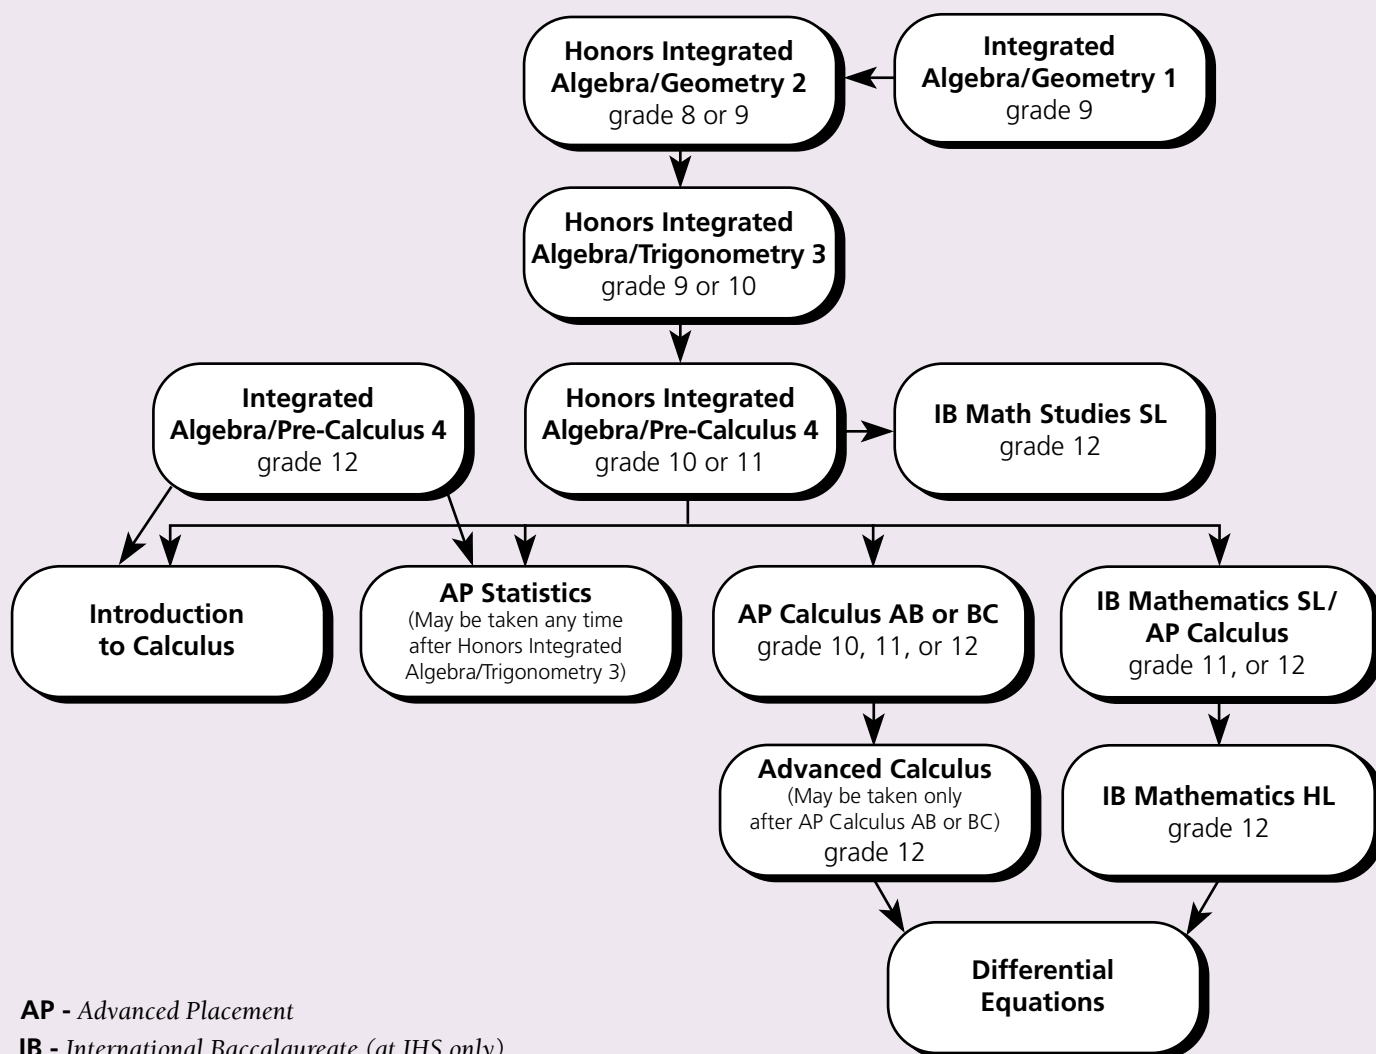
Honors Integrated Algebra/Geometry 2
grade 8 or 9

Integrated Algebra/Geometry 1
grade 9

Honors Integrated Algebra/Trigonometry 3
grade 9 or 10

Integrated Algebra/Pre-Calculus 4
grade 12

Honors Integrated Algebra/Pre-Calculus 4
grade 10 or 11

IB Math Studies SL
grade 12

Introduction to Calculus

AP Statistics
(May be taken any time after Honors Integrated Algebra/Trigonometry 3)

AP Calculus AB or BC
grade 10, 11, or 12

IB Mathematics SL/ AP Calculus
grade 11, or 12

Advanced Calculus
(May be taken only after AP Calculus AB or BC)
grade 12

IB Mathematics HL
grade 12

Differential Equations

AP - Advanced Placement
IB - International Baccalaureate (at JHS only)